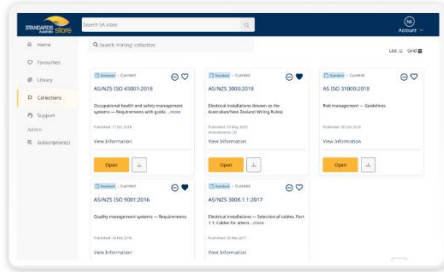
STANDARDS AUSTRALIA store

Search SA store

Account

Home

Favourites

Library

Collections

Support

Admin

Subscriptions

Search 'mining' collection

List Grid

Standard · Current

AS/NZS ISO 45001:2018

Occupational health and safety management systems — Requirements with guida... more

Published 17 Oct 2018

View information

Open

Standard · Current

AS/NZS 3000:2018

Electrical installations (known as the Australian/New Zealand Wiring Rules)

Published 18 May 2020
Amendments (3)

View information

Open

Standard · Current

AS ISO 31000:2018

Risk management — Guidelines

Published 28 Oct 2018

View information

Open

Standard · Current

AS/NZS ISO 9001:2016

Quality management systems — Requirements

Published 26 Feb 2016

View information

Standard · Current

AS/NZS 3008.1.1:2017

Electrical installations — Selection of cables, Part 1.1: Cables for altern... more

Published 26 Jun 2017

View information